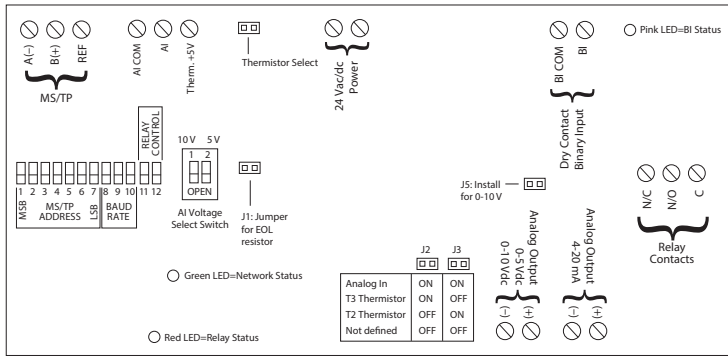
A(-) B(+) REF
MS/TP

AI COM AI Therm. +5V

Thermistor Select

24 Vac/dc Power

BI COM BI
Dry Contact Binary Input

Pink LED=BI Status

RELAY CONTROL
1 2 3 4 5 6 7 8 9 10 11 12
MSB MS/TP ADDRESS LSB BAUD RATE

10 V 5 V
1 2
OPEN
AI Voltage Select Switch

J1: Jumper for EOL resistor

J5: Install for 0-10 V

N/C N/O C
Relay Contacts

Green LED=Network Status

J2 J3

| Analog In | ON | ON |
|---|---|---|
| T3 Thermistor | ON | OFF |
| T2 Thermistor | OFF | ON |
| Not defined | OFF | OFF |

Analog Output 0-5 Vdc 0-10 Vdc
(-) (+)

Analog Output 4-20 mA
(-) (+)

Red LED=Relay Status